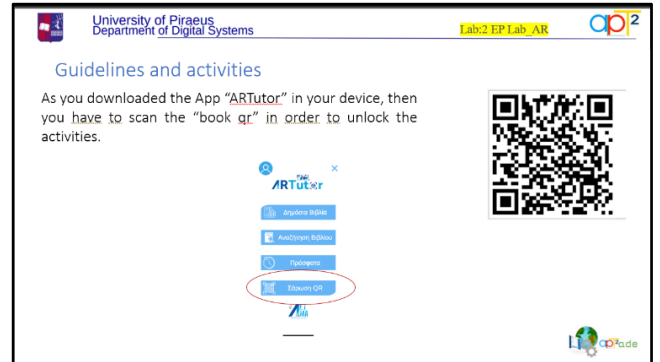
University of Piraeus
Department of Digital Systems

Lab:2 EP Lab_AR

ap2

Guidelines and activities

As you downloaded the App "ARTutor" in your device, then you have to scan the "book qr" in order to unlock the activities.

ARTutor

Δημόσια Βιβλία

Αναζήτηση Βιβλίου

Πρόσφατα

Σάρωση QR

ap2ade